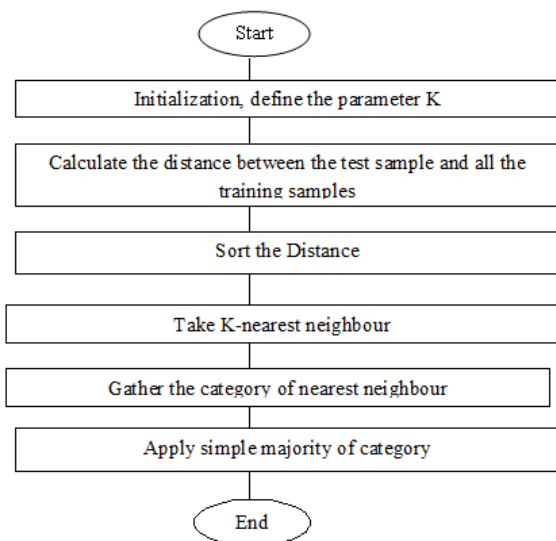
Start

Initialization, define the parameter K

Calculate the distance between the test sample and all the training samples

Sort the Distance

Take K-nearest neighbour

Gather the category of nearest neighbour

Apply simple majority of category

End